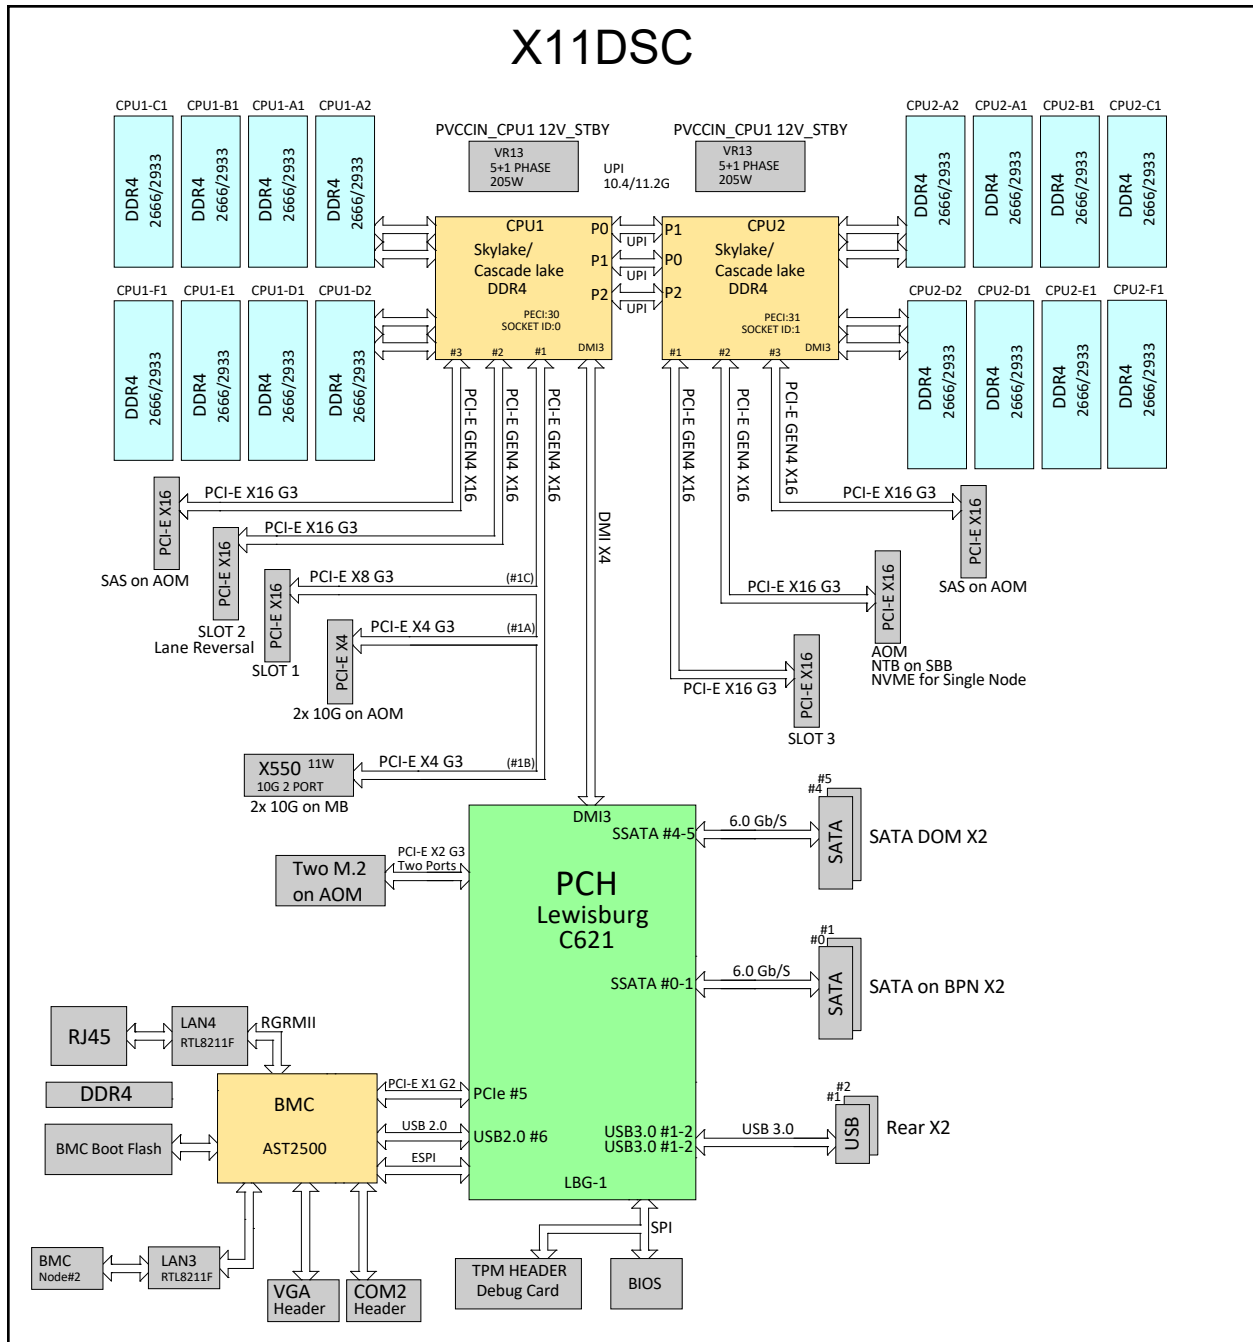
X11DSC

CPU1-C1 CPU1-B1 CPU1-A1 CPU1-A2

DDR4 2666/2933
DDR4 2666/2933
DDR4 2666/2933
DDR4 2666/2933

PVCCIN_CPU1 12V_STBY
VR13 5+1 PHASE 205W

UPI 10.4/11.2G

PVCCIN_CPU1 12V_STBY
VR13 5+1 PHASE 205W

CPU2-A2 CPU2-A1 CPU2-B1 CPU2-C1

DDR4 2666/2933
DDR4 2666/2933
DDR4 2666/2933
DDR4 2666/2933

CPU1
Skylake/ Cascade lake DDR4
P0 P1 P2
PECI:30 SOCKET ID:0
#3 #2 #1 DMI3

UPI UPI UPI

CPU2
Skylake/ Cascade lake DDR4
P1 P0 P2
PECI:31 SOCKET ID:1
#1 #2 #3 DMI3

CPU1-F1 CPU1-E1 CPU1-D1 CPU1-D2

DDR4 2666/2933
DDR4 2666/2933
DDR4 2666/2933
DDR4 2666/2933

CPU2-D2 CPU2-D1 CPU2-E1 CPU2-F1

DDR4 2666/2933
DDR4 2666/2933
DDR4 2666/2933
DDR4 2666/2933

PCI-E GEN4 X16
PCI-E GEN4 X16
PCI-E GEN4 X16
DMI X4
PCI-E GEN4 X16
PCI-E GEN4 X16
PCI-E GEN4 X16

PCI-E X16 G3
PCI-E X16
SAS on AOM

PCI-E X16 G3
PCI-E X16
SLOT 2
Lane Reversal

PCI-E X8 G3 (#1C)
PCI-E X16
SLOT 1

PCI-E X4 G3 (#1A)
PCI-E X4
2x 10G on AOM

X550 11W
10G 2 PORT
PCI-E X4 G3 (#1B)
2x 10G on MB

PCI-E X16 G3
PCI-E X16
SAS on AOM

PCI-E X16 G3
PCI-E X16
AOM
NTB on SBB
NVME for Single Node

PCI-E X16 G3
PCI-E X16
SLOT 3

DMI3
SSATA #4-5
6.0 Gb/S
#5 #4
SATA
SATA DOM X2

Two M.2 on AOM
PCI-E X2 G3
Two Ports

PCH
Lewisburg
C621

SSATA #0-1
6.0 Gb/S
#1 #0
SATA
SATA on BPN X2

RJ45
LAN4 RTL8211F
RGRMII

DDR4

BMC
AST2500

PCI-E X1 G2
PCIe #5
USB 2.0
USB2.0 #6
ESPI

USB3.0 #1-2
USB3.0 #1-2
USB 3.0
#2 #1
USB
Rear X2

LBG-1

BMC Boot Flash

SPI

BMC Node#2
LAN3 RTL8211F

VGA Header
COM2 Header
TPM HEADER Debug Card
BIOS